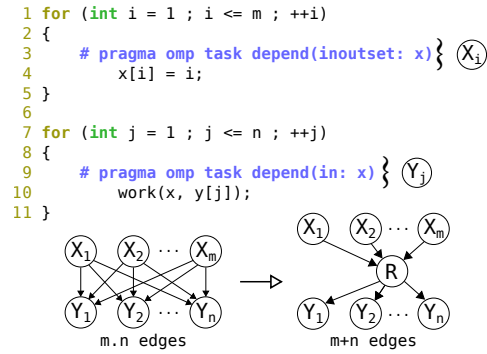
1 for (int i = 1 ; i <= m ; ++i)
2 {
3     # pragma omp task depend(inoutset: x)
4         x[i] = i;
5 }
6
7 for (int j = 1 ; j <= n ; ++j)
8 {
9     # pragma omp task depend(in: x)
10         work(x, y[j]);
11 }

$X_i$

$Y_j$

$X_1$ $X_2$ ··· $X_m$

$Y_1$ $Y_2$ ··· $Y_n$

m.n edges

$X_1$ $X_2$ ··· $X_m$

R

$Y_1$ $Y_2$ ··· $Y_n$

m+n edges